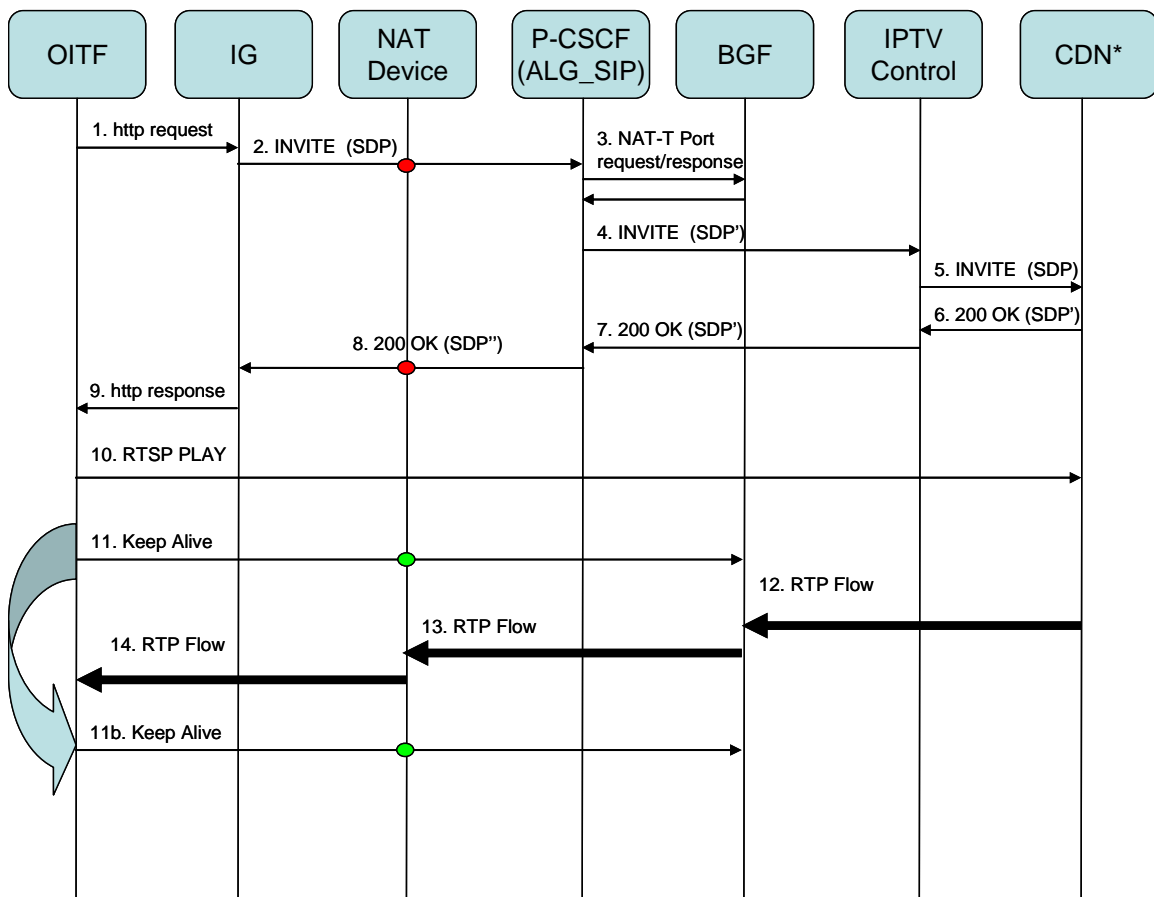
OITF

IG

NAT Device

P-CSCF (ALG_SIP)

BGF

IPTV Control

CDN*

1. http request

2. INVITE (SDP)

3. NAT-T Port request/response

4. INVITE (SDP')

5. INVITE (SDP)

6. 200 OK (SDP')

7. 200 OK (SDP')

8. 200 OK (SDP'')

9. http response

10. RTSP PLAY

11. Keep Alive

12. RTP Flow

13. RTP Flow

14. RTP Flow

11b. Keep Alive